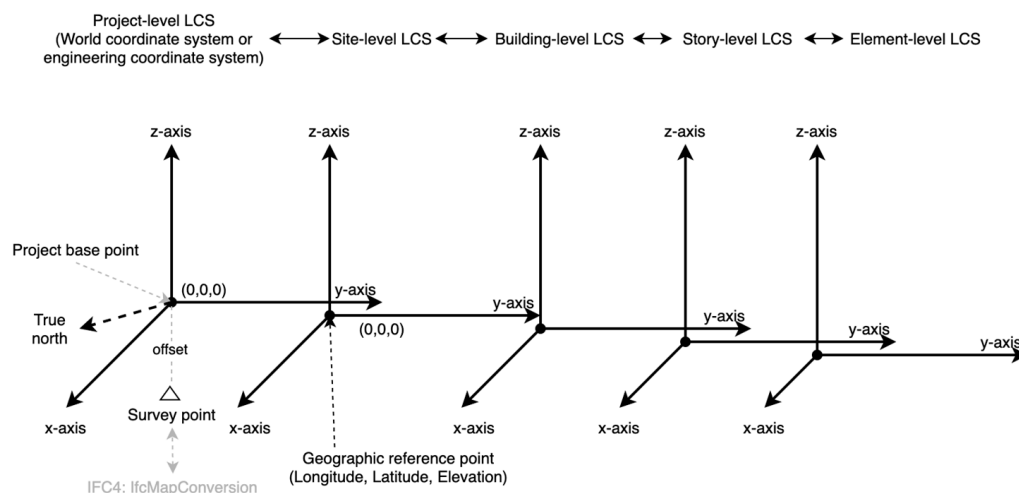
Project-level LCS
(World coordinate system or engineering coordinate system) ⟷ Site-level LCS ⟷ Building-level LCS ⟷ Story-level LCS ⟷ Element-level LCS

z-axis
z-axis
z-axis
z-axis
z-axis

Project base point
(0,0,0)
y-axis
y-axis
True north
(0,0,0)
y-axis
y-axis
y-axis
offset
Survey point
x-axis
x-axis
x-axis
x-axis
x-axis
Geographic reference point
(Longitude, Latitude, Elevation)
IFC4: IfcMapConversion